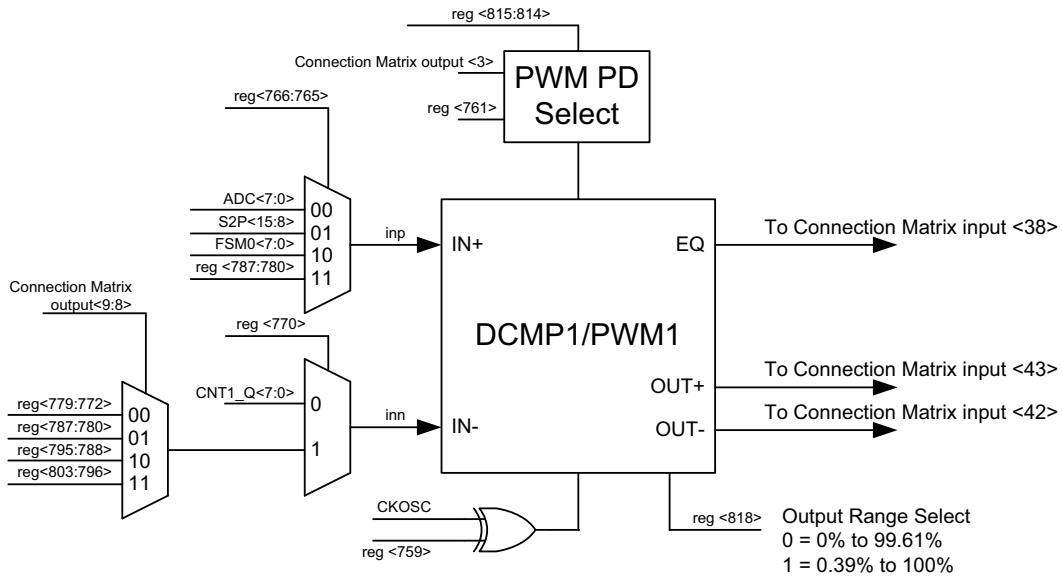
reg <815:814>

Connection Matrix output <3>

reg <761>

PWM PD Select

reg<766:765>

ADC<7:0>
S2P<15:8>
FSM0<7:0>
reg <787:780>

00
01
10
11

inp

IN+

EQ

To Connection Matrix input <38>

Connection Matrix output<9:8>

reg <770>

DCMP1/PWM1

CNT1_Q<7:0>

0

1

inn

IN-

OUT+

OUT-

To Connection Matrix input <43>

To Connection Matrix input <42>

reg<779:772>
reg<787:780>
reg<795:788>
reg<803:796>

00
01
10
11

CKOSC

reg <759>

reg <818>

Output Range Select
0 = 0% to 99.61%
1 = 0.39% to 100%